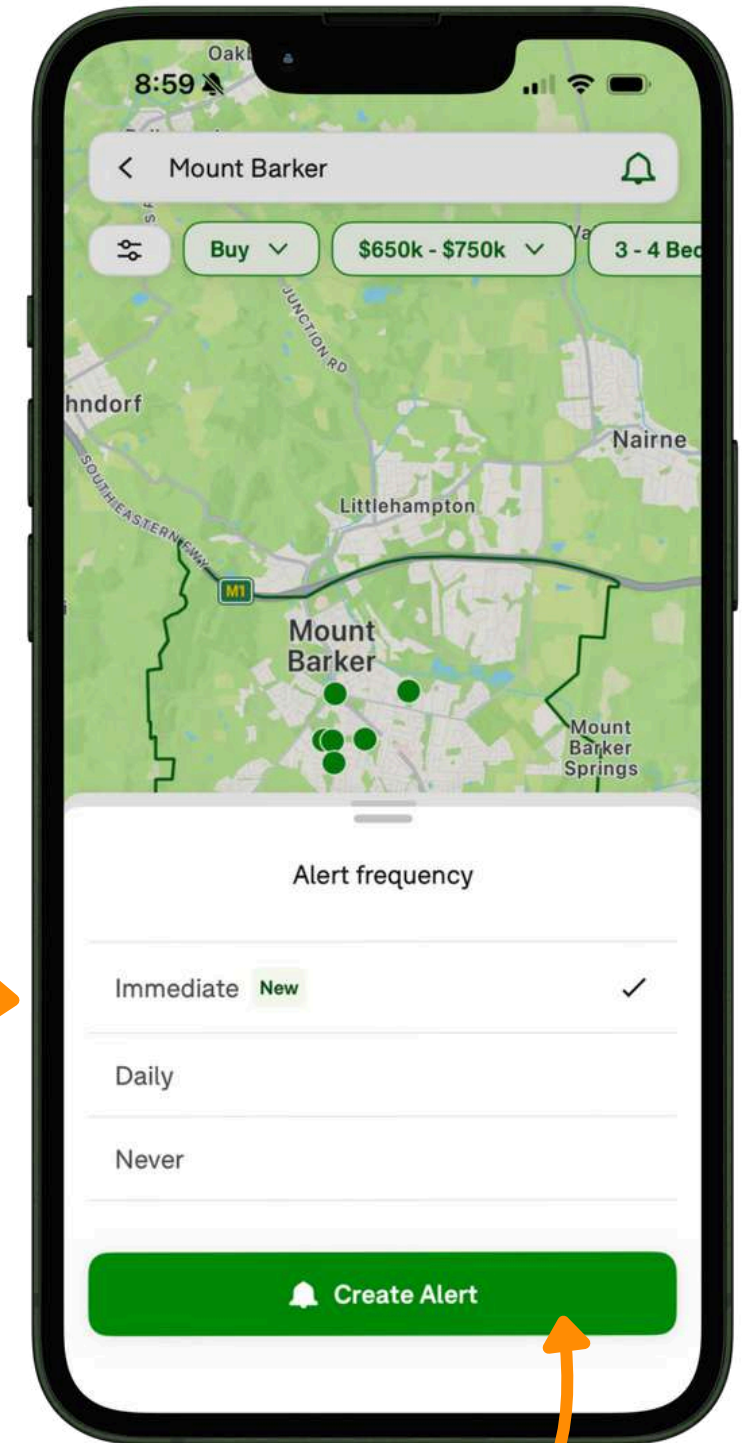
8:59

Oakl

Mount Barker

Buy

\$650k - \$750k

3 - 4 Bec

Va

JUNCTION RD

hndorf

Nairne

SOUTH EASTERN FWY

Littlehampton

M1

Mount Barker

Mount Barker Springs

Alert frequency

Immediate New ✓

Daily

Never

Create Alert